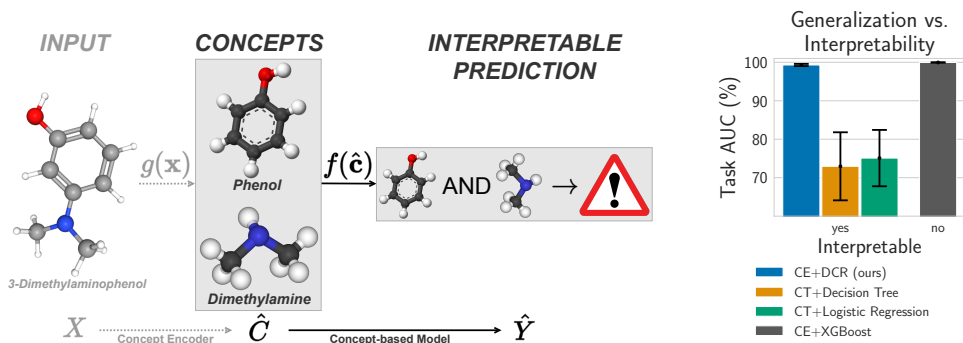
INPUT

CONCEPTS

INTERPRETABLE PREDICTION

$g(\mathbf{x})$

Phenol

Dimethylamine

3-Dimethylaminophenol

$f(\hat{\mathbf{c}})$

AND $\rightarrow$ !

$X$ Concept Encoder $\hat{C}$ Concept-based Model $\hat{Y}$

Generalization vs. Interpretability

Task AUC (%)

100
90
80
70

yes no

Interpretable

CE+DCR (ours)
CT+Decision Tree
CT+Logistic Regression
CE+XGBoost